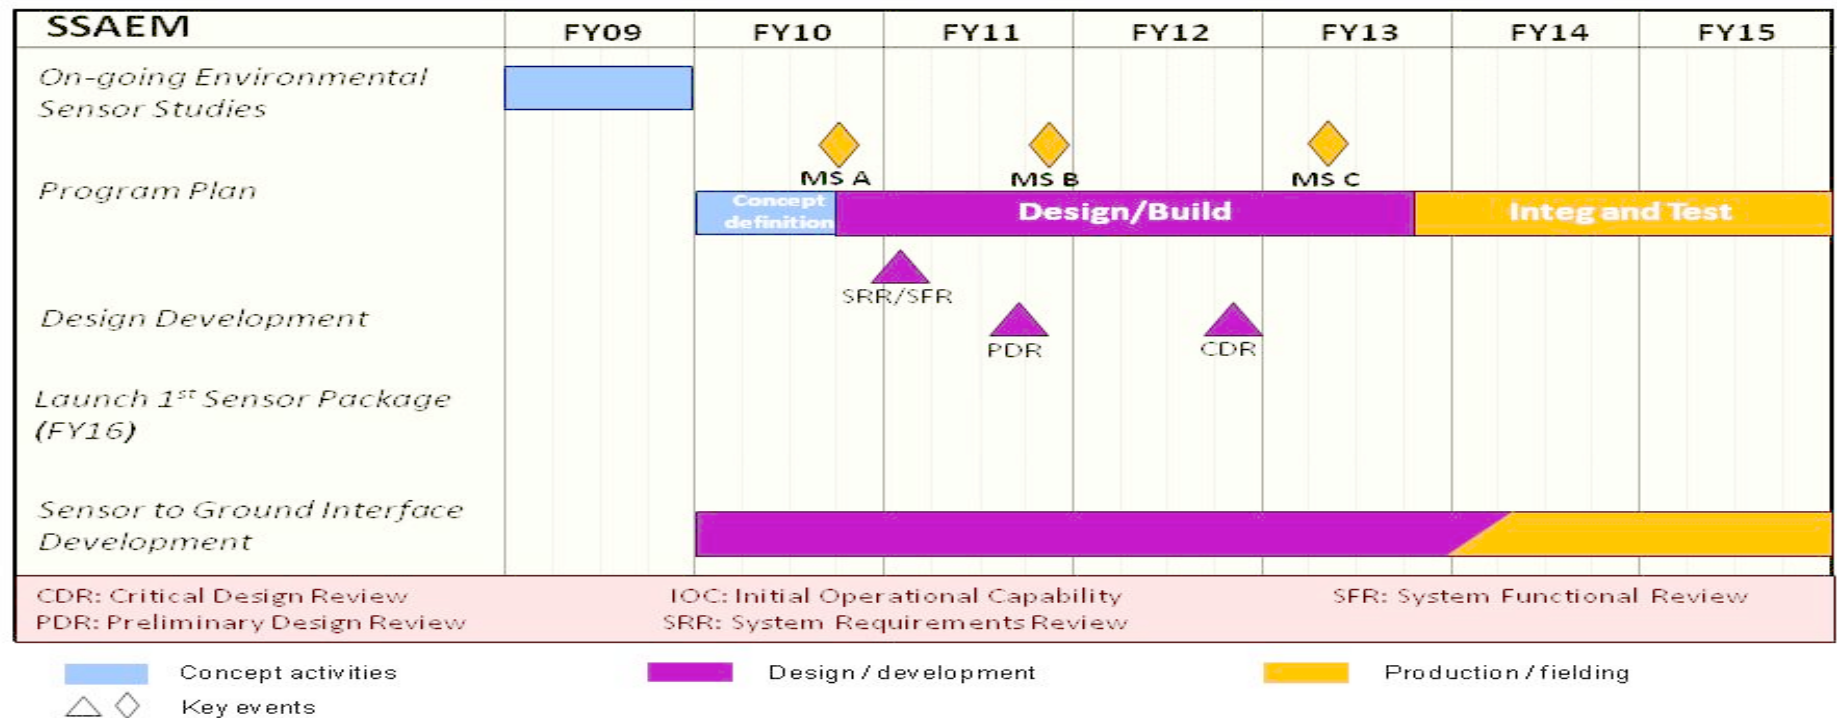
| SSAEM | FY09 | FY10 | FY11 | FY12 | FY13 | FY14 | FY15 |
|---|---|---|---|---|---|---|---|
| On-going Environmental Sensor Studies | | | | | | | |
| Program Plan | | MS A | MS B | | MS C | | |
| | | Concept definition | Design/Build | | | Integ and Test | |
| Design Development | | SRR/SFR | PDR | CDR | | | |
| Launch 1st Sensor Package (FY16) | | | | | | | |
| Sensor to Ground Interface Development | | | | | | | |

CDR: Critical Design Review
PDR: Preliminary Design Review
IOC: Initial Operational Capability
SRR: System Requirements Review
SFR: System Functional Review

Concept activities
Design / development
Production / fielding
Key events